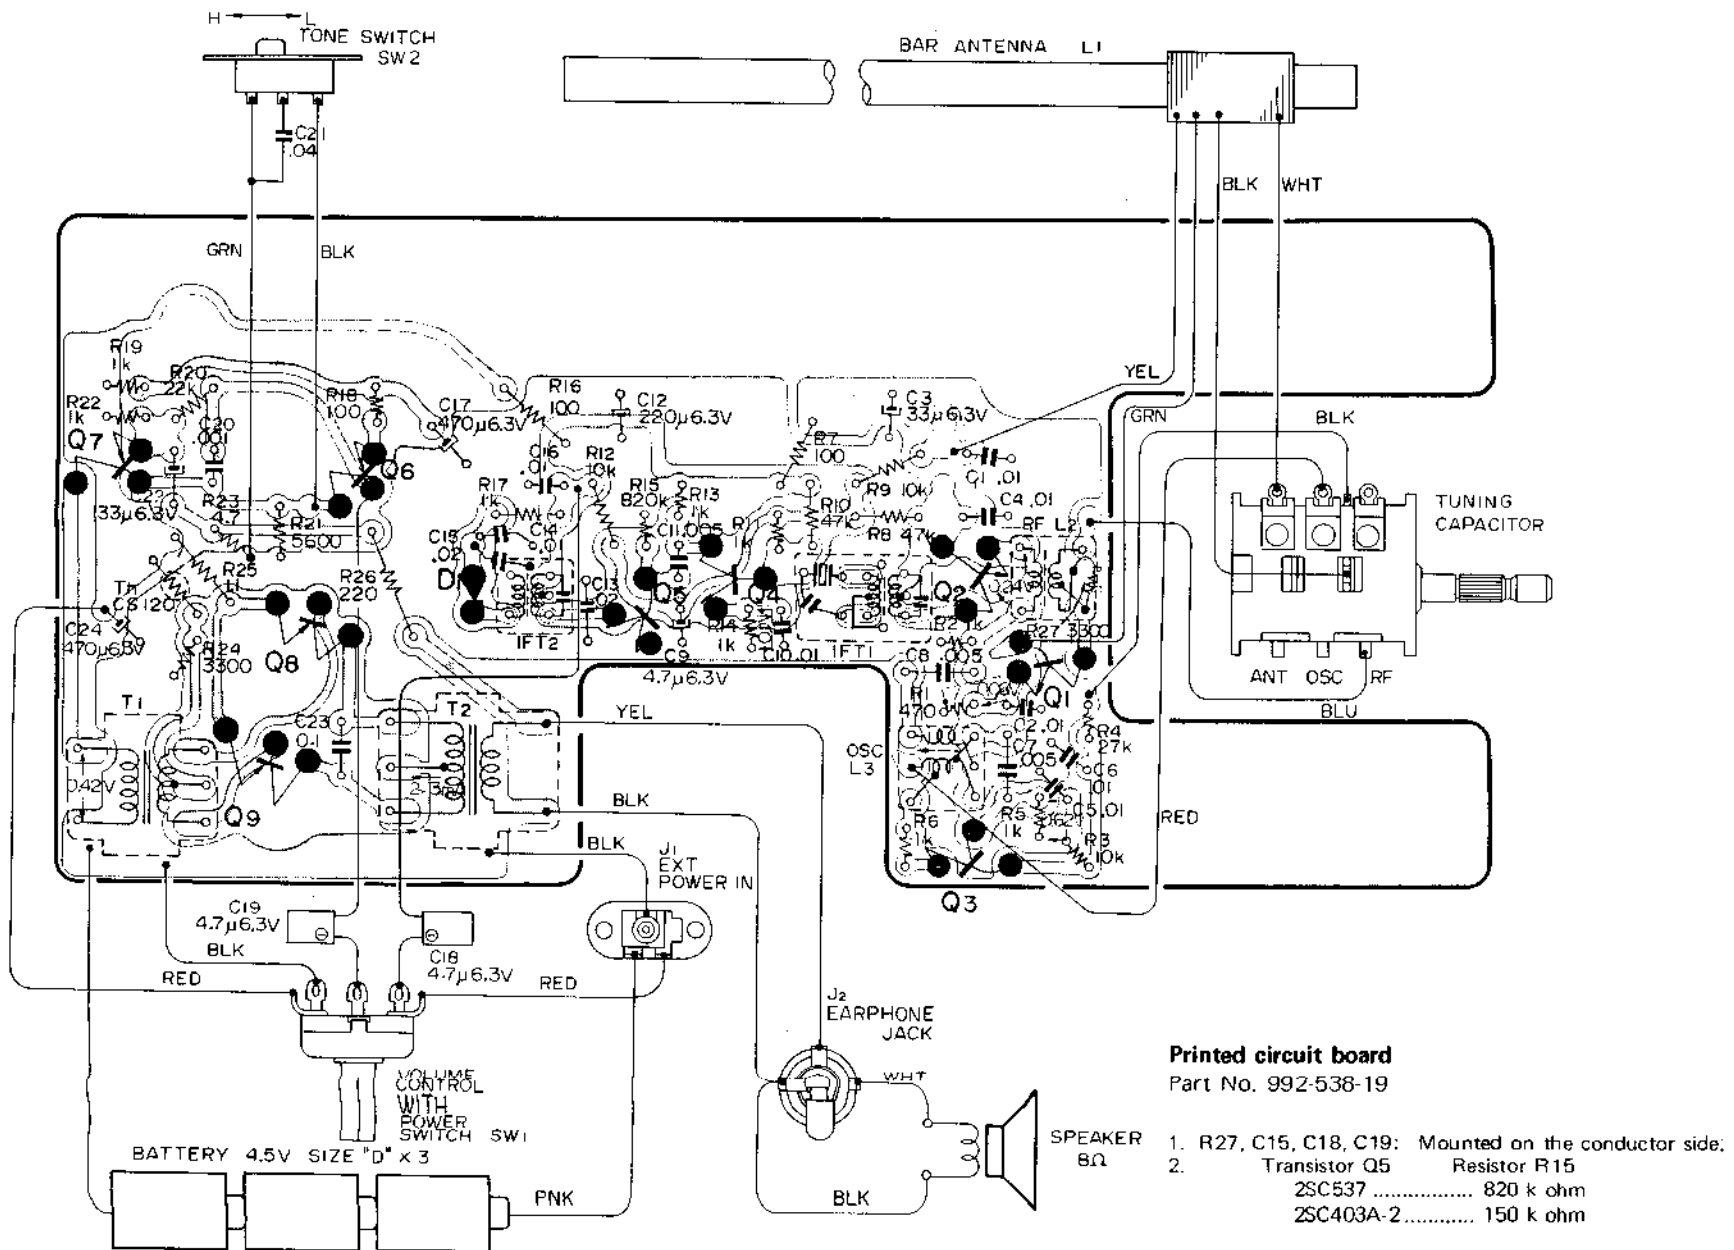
H — L
TONE SWITCH
SW2

C21
.04

BAR ANTENNA L1

BLK WHT

GRN BLK

YEL

R19
1k
R20
22k
R22
1k
R18
100
C20
.001
C17
470μ6.3V
Q7
Q6
C22
133μ6.3V
R23
4.7
R21
5600
R16
100
C12
220μ6.3V
C16
.01
R12
10k
R17
1k
R15
820k
R13
1k
C14
C11 .005
C15
.02
D1
C13
.02
Q5
Q4
R14
1k
C9
4.7μ6.3V
C10 .01
IFT2
IFT1
C3
33μ6.3V
R7
100
R9 10k
C1 .01
C4 .01
R10
47k
R8 47k
RF L2
Q2
R2 1k
R27 3300
C8
.005
Q1
R1
4700
C2 .01
OSC
L3
C7
.005
R4
27k
C6
.01
C5 .01
R6
1k
R5
1k
R3
10k
Q3

GRN
BLK

TUNING
CAPACITOR

ANT OSC RF

BLU

RED

R25
Th
CS 120
C24
470μ6.3V
R26
220
R24
3300
Q8
T1
T2
C23
0.1
Q9

YEL
BLK
BLK

J1
EXT
POWER IN

C19
4.7μ6.3V
BLK
RED
C18
4.7μ6.3V
RED

VOLUME
CONTROL
WITH
POWER
SWITCH SW1

BATTERY 4.5V SIZE "D" × 3

PNK

J2
EARPHONE
JACK

WHT

SPEAKER
8Ω

BLK

Printed circuit board
Part No. 992-538-19

1. R27, C15, C18, C19: Mounted on the conductor side;
2. Transistor Q5 Resistor R15
2SC537 ................ 820 k ohm
2SC403A-2........... 150 k ohm